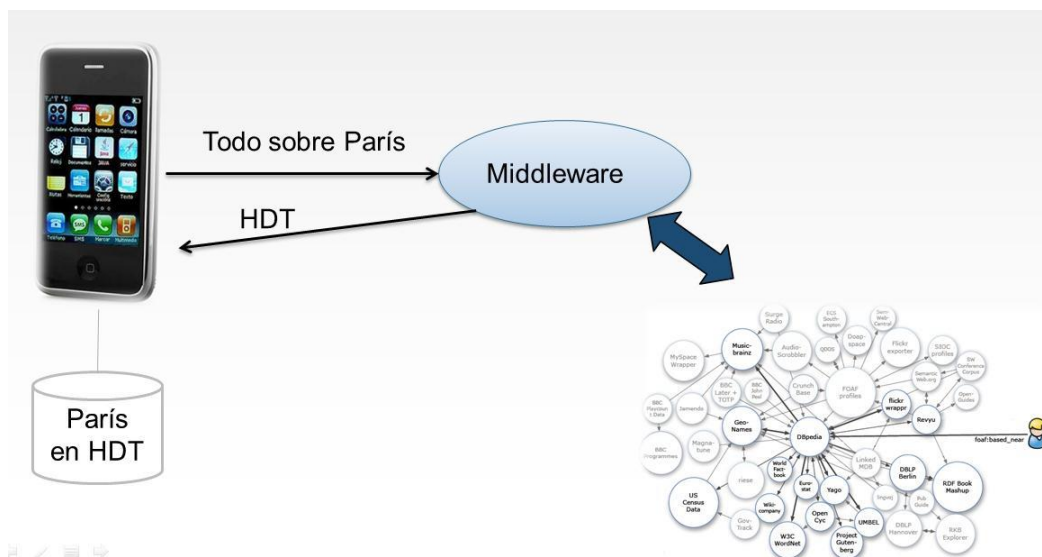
Todo sobre París

Middleware

HDT

París en HDT

Music-brainz
Surge Radio
Audio-Scrobbler
ECS South-ampton
Doap-space
Semantic Web Central
Flickr exporter
SIOC profiles
SW Conference Corpus
Open-Guides
Semantic Web.org
MySpace Wrapper
BBC Later + TOTP
BBC John Peel
Crunch Base
goos
FOAF profiles
flickr wrappr
Revyu
BBC Playcount Data
Jamendo
Geo-Names
DBpedia
foaf:based_near
BBC Programmes
Magna-tune
World Fact-book
Linked MDB
DBLP Berlin
RDF Book Mashup
riese
Euro-stat
Yago
US Census Data
Wiki-company
Open Cyc
UMBEL
Pub Guide
Gov-Track
W3C WordNet
Project Guten-berg
DBLP Hannover
RKB Explorer